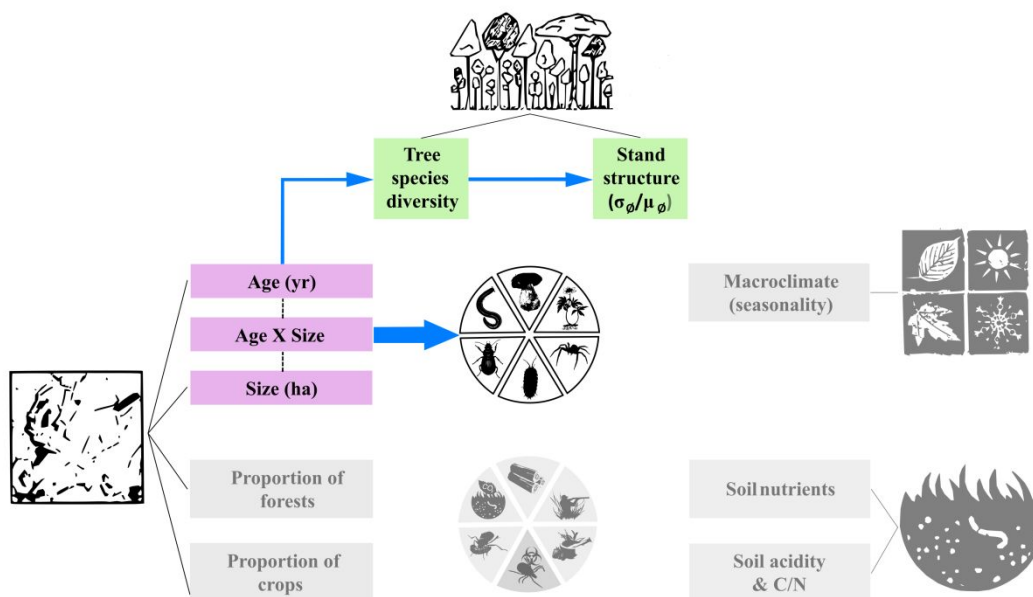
Tree species diversity

Stand structure ($\sigma_{\emptyset}/\mu_{\emptyset}$)

Age (yr)

Age X Size

Size (ha)

Macroclimate (seasonality)

Proportion of forests

Proportion of crops

Soil nutrients

Soil acidity & C/N